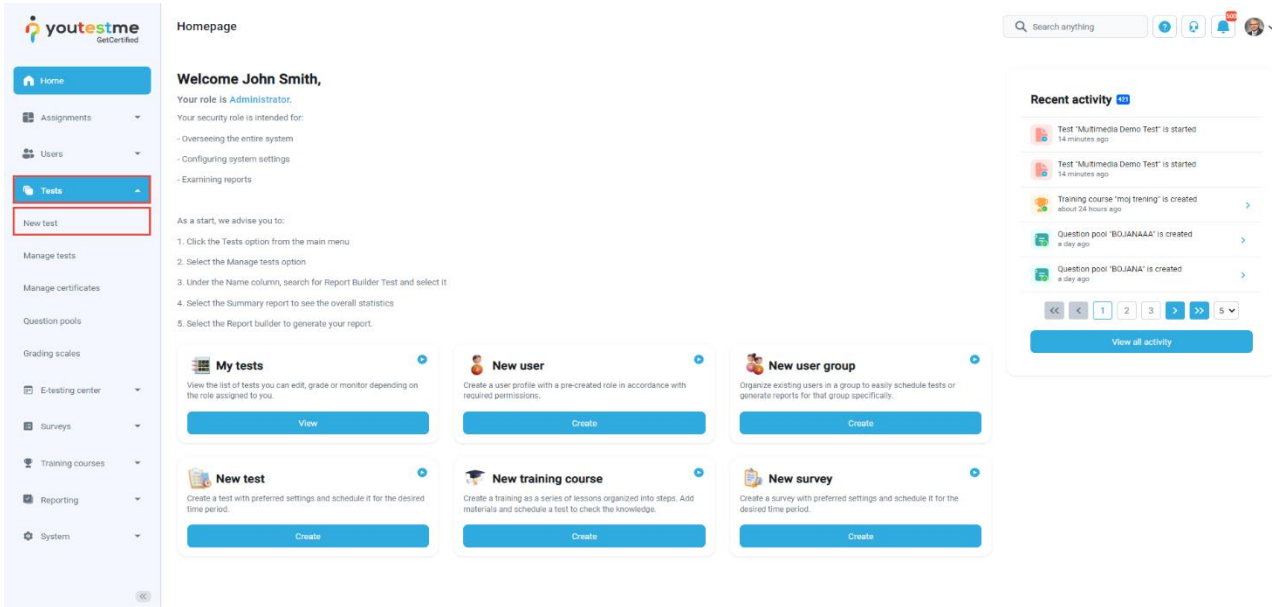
youtestme GetCertified

Homepage

Search anything

Home
Assignments
Users
Tests
New test
Manage tests
Manage certificates
Question pools
Grading scales
E-testing center
Surveys
Training courses
Reporting
System

Welcome John Smith,

Your role is Administrator.

Your security role is intended for:

- Overseeing the entire system

- Configuring system settings

- Examining reports

As a start, we advise you to:

1. Click the Tests option from the main menu

2. Select the Manage tests option

3. Under the Name column, search for Report Builder Test and select it

4. Select the Summary report to see the overall statistics

5. Select the Report builder to generate your report.

My tests
View the list of tests you can edit, grade or monitor depending on the role assigned to you.
View

New user
Create a user profile with a pre-created role in accordance with required permissions.
Create

New user group
Organize existing users in a group to easily schedule tests or generate reports for that group specifically.
Create

New test
Create a test with preferred settings and schedule it for the desired time period.
Create

New training course
Create a training as a series of lessons organized into steps. Add materials and schedule a test to check the knowledge.
Create

New survey
Create a survey with preferred settings and schedule it for the desired time period.
Create

Recent activity 121

Test "Multimedia Demo Test" is started
14 minutes ago

Test "Multimedia Demo Test" is started
14 minutes ago

Training course "moj trening" is created
about 24 hours ago

Question pool "BOJANAAA" is created
a day ago

Question pool "BOJANA" is created
a day ago

1 2 3 5

View all activity